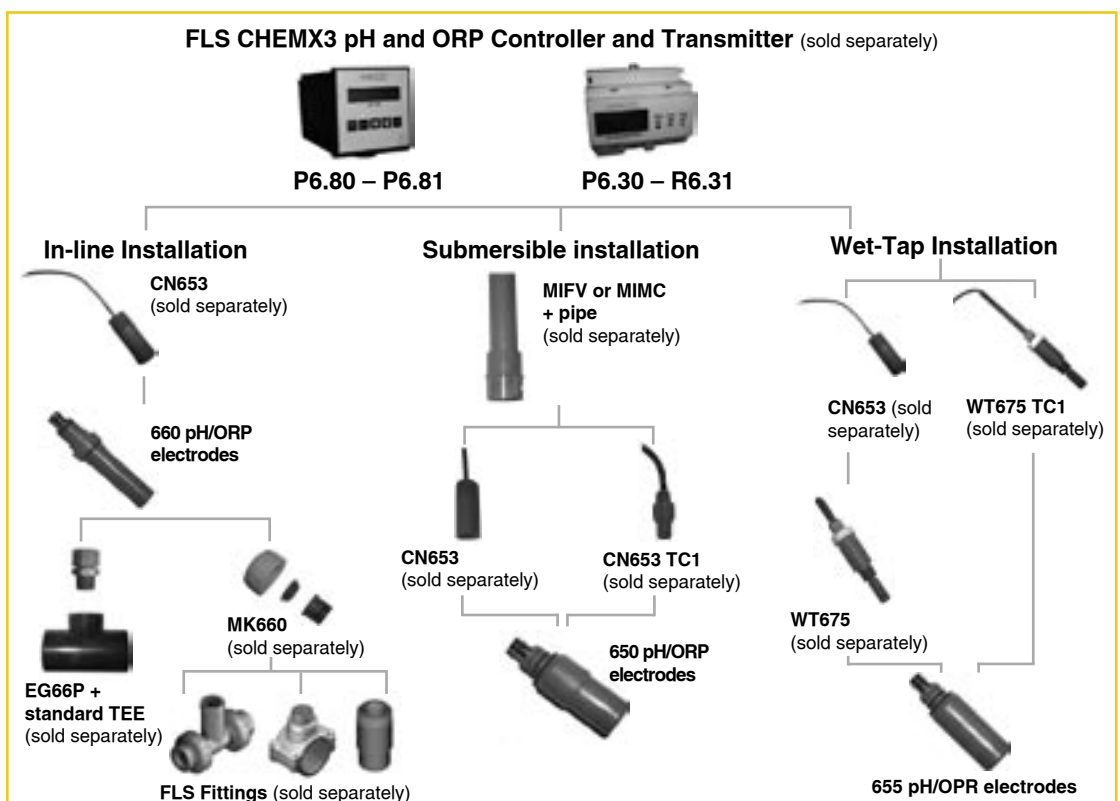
FLS CHEMX3 pH and ORP Controller and Transmitter (sold separately)

P6.80 – P6.81

P6.30 – R6.31

In-line Installation

CN653 (sold separately)

660 pH/ORP electrodes

EG66P + standard TEE (sold separately)

MK660 (sold separately)

FLS Fittings (sold separately)

Submersible installation

MIFV or MIMC + pipe (sold separately)

CN653 (sold separately)

CN653 TC1 (sold separately)

650 pH/ORP electrodes

Wet-Tap Installation

CN653 (sold separately)

WT675 TC1 (sold separately)

WT675 (sold separately)

655 pH/OPR electrodes